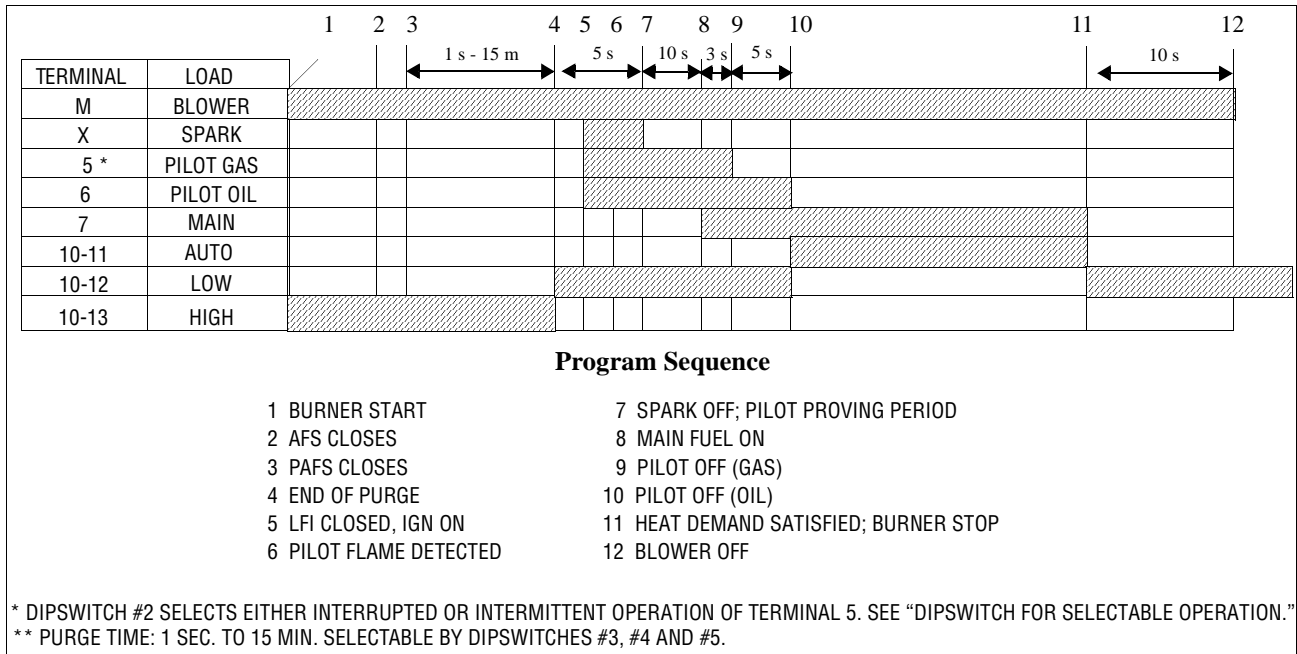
1 2 3 4 5 6 7 8 9 10 11 12

1 s - 15 m | 5 s | 10 s | 3 s | 5 s | 10 s

| TERMINAL | LOAD |
|---|---|
| M | BLOWER |
| X | SPARK |
| 5 * | PILOT GAS |
| 6 | PILOT OIL |
| 7 | MAIN |
| 10-11 | AUTO |
| 10-12 | LOW |
| 10-13 | HIGH |

**Program Sequence**

1 BURNER START
2 AFS CLOSES
3 PAFS CLOSES
4 END OF PURGE
5 LFI CLOSED, IGN ON
6 PILOT FLAME DETECTED
7 SPARK OFF; PILOT PROVING PERIOD
8 MAIN FUEL ON
9 PILOT OFF (GAS)
10 PILOT OFF (OIL)
11 HEAT DEMAND SATISFIED; BURNER STOP
12 BLOWER OFF

* DIPSWITCH #2 SELECTS EITHER INTERRUPTED OR INTERMITTENT OPERATION OF TERMINAL 5. SEE "DIPSWITCH FOR SELECTABLE OPERATION."
** PURGE TIME: 1 SEC. TO 15 MIN. SELECTABLE BY DIPSWITCHES #3, #4 AND #5.